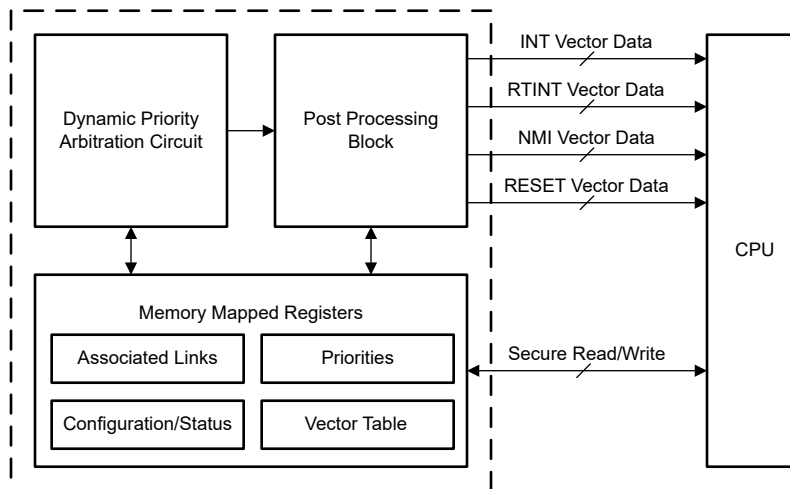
Dynamic Priority Arbitration Circuit

Post Processing Block

INT Vector Data

RTINT Vector Data

NMI Vector Data

RESET Vector Data

CPU

Memory Mapped Registers

Associated Links

Priorities

Configuration/Status

Vector Table

Secure Read/Write